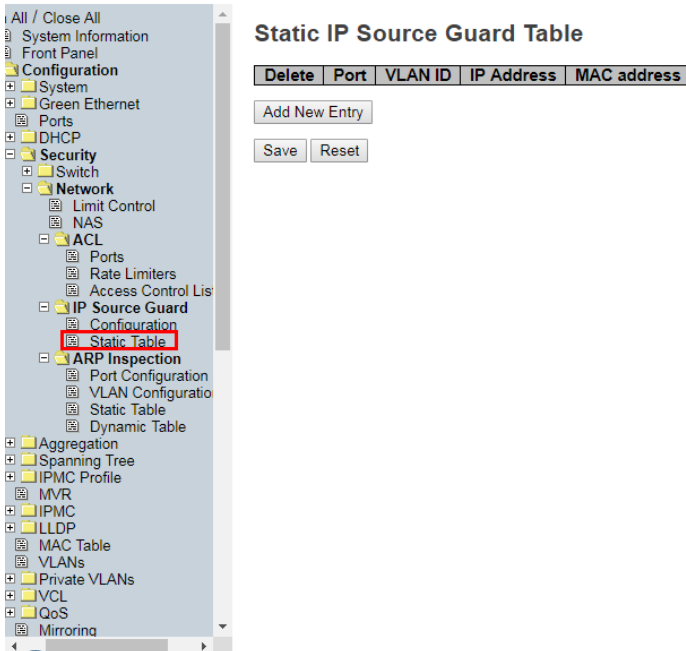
All / Close All
System Information
Front Panel
Configuration
System
Green Ethernet
Ports
DHCP
Security
Switch
Network
Limit Control
NAS
ACL
Ports
Rate Limiters
Access Control Lis
IP Source Guard
Configuration
Static Table
ARP Inspection
Port Configuration
VLAN Configuratio
Static Table
Dynamic Table
Aggregation
Spanning Tree
IPMC Profile
MVR
IPMC
LLDP
MAC Table
VLANs
Private VLANs
VCL
QoS
Mirroring

Static IP Source Guard Table

| Delete | Port | VLAN ID | IP Address | MAC address |
|---|---|---|---|---|

Add New Entry

Save Reset